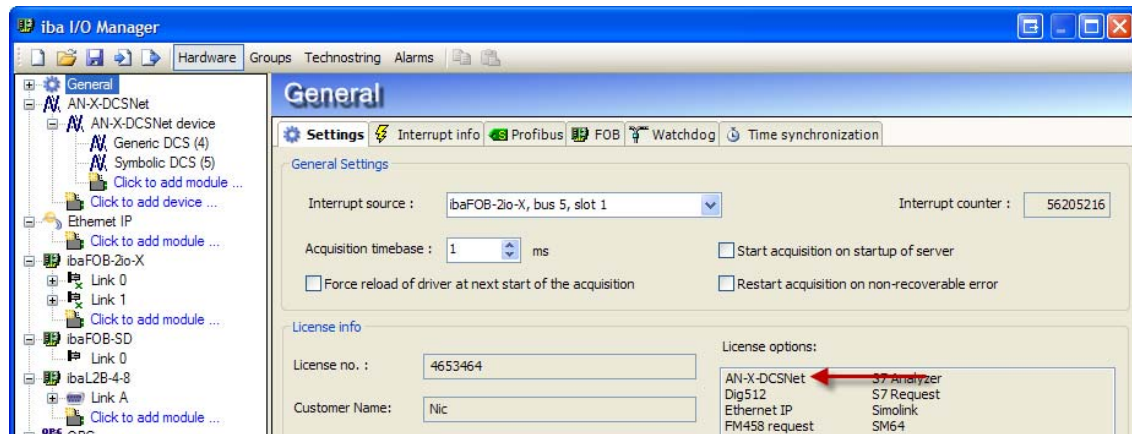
iba I/O Manager

Hardware Groups Technostring Alarms

General
AN-X-DCSNet
AN-X-DCSNet device
Generic DCS (4)
Symbolic DCS (5)
Click to add module ...
Click to add device ...
Ethernet IP
Click to add module ...
ibaFOB-2io-X
Link 0
Link 1
Click to add module ...
ibaFOB-SD
Link 0
ibaL2B-4-8
Link A
Click to add module ...
OPC

General

Settings | Interrupt info | Profibus | FOB | Watchdog | Time synchronization

General Settings

Interrupt source : ibaFOB-2io-X, bus 5, slot 1

Interrupt counter : 56205216

Acquisition timebase : 1 ms

Start acquisition on startup of server

Force reload of driver at next start of the acquisition

Restart acquisition on non-recoverable error

License info

License no. : 4653464

Customer Name: Nic

License options:

| | |
|---|---|
| AN-X-DCSNet | S7 Analyzer |
| Dig512 | S7 Request |
| Ethernet IP | Simolink |
| FM458 request | SM64 |